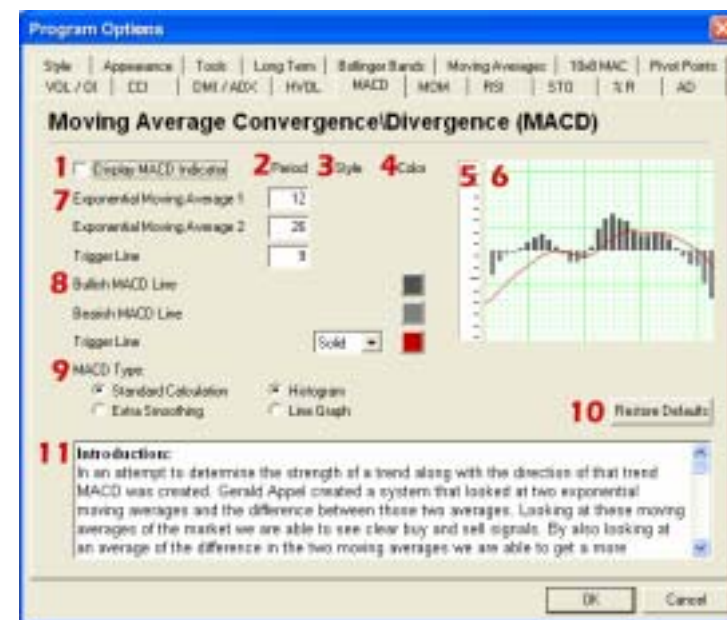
Program Options

Style | Appearance | Tools | Long Term | Bollinger Bands | Moving Averages | 10x8 MAC | Pivot Points
VOL / OI | CCI | DMI / ADX | HVOL | MACD | MOM | RSI | STO | %R | AD

Moving Average Convergence\Divergence (MACD)

1 Display MACD Indicator
2 Period
3 Style
4 Color
5
6
7 Exponential Moving Average 1 12
Exponential Moving Average 2 26
Trigger Line 9
8 Bullish MACD Line
Bearish MACD Line
Trigger Line Solid
9 MACD Type
Standard Calculation
Extra Smoothing
Histogram
Line Graph
10 Restore Defaults
11 Introduction:
In an attempt to determine the strength of a trend along with the direction of that trend MACD was created. Gerald Appel created a system that looked at two exponential moving averages and the difference between those two averages. Looking at these moving averages of the market we are able to see clear buy and sell signals. By also looking at an average of the difference in the two moving averages we are able to get a more

OK
Cancel